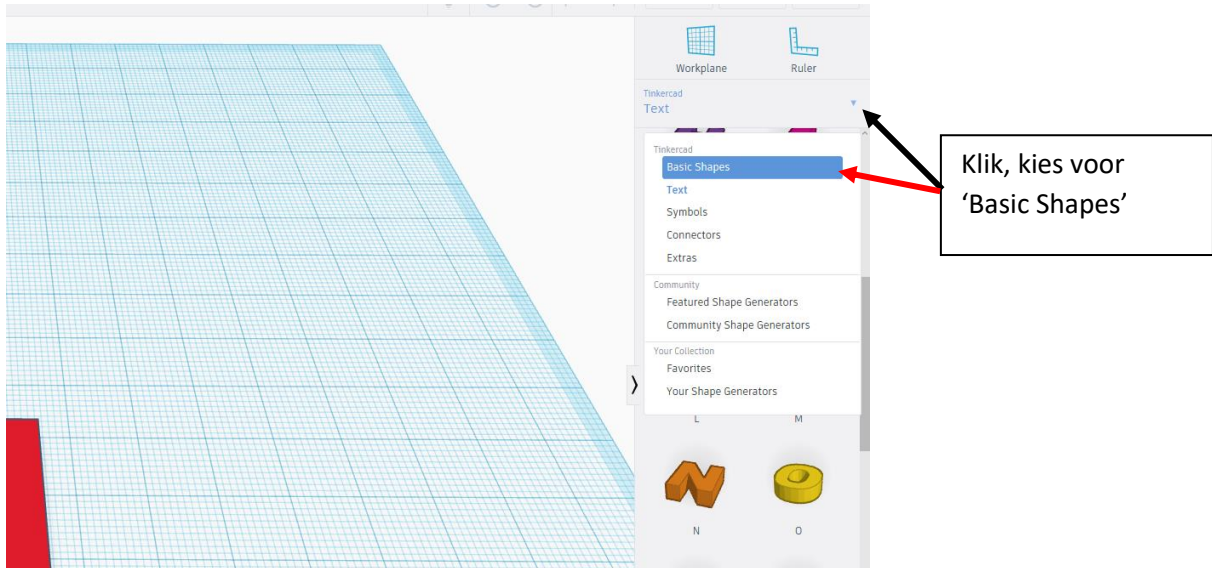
Workplane

Ruler

Tinkercad
Text

Tinkercad
Basic Shapes
Text
Symbols
Connectors
Extras

Community
Featured Shape Generators
Community Shape Generators

Your Collection
Favorites
Your Shape Generators

L

M

N

O

Klik, kies voor 'Basic Shapes'